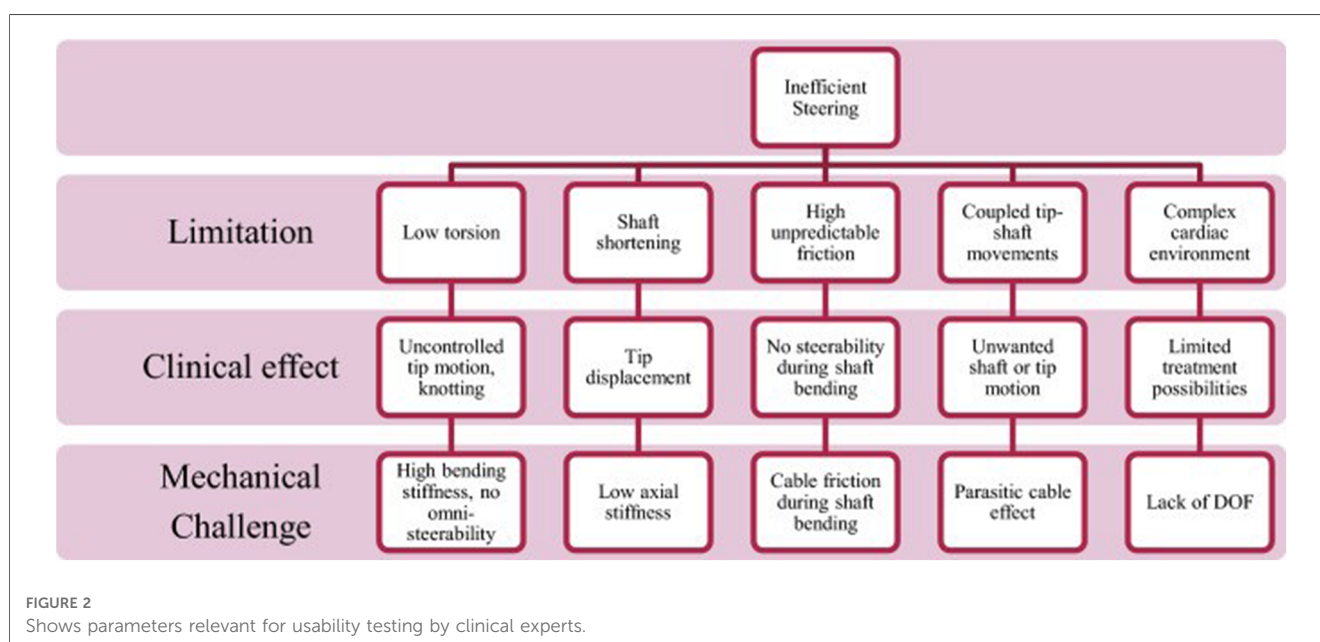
Inefficient Steering

Limitation

Low torsion

Shaft shortening

High unpredictable friction

Coupled tip-shaft movements

Complex cardiac environment

Clinical effect

Uncontrolled tip motion, knotting

Tip displacement

No steerability during shaft bending

Unwanted shaft or tip motion

Limited treatment possibilities

Mechanical Challenge

High bending stiffness, no omni-steerability

Low axial stiffness

Cable friction during shaft bending

Parasitic cable effect

Lack of DOF

FIGURE 2
Shows parameters relevant for usability testing by clinical experts.